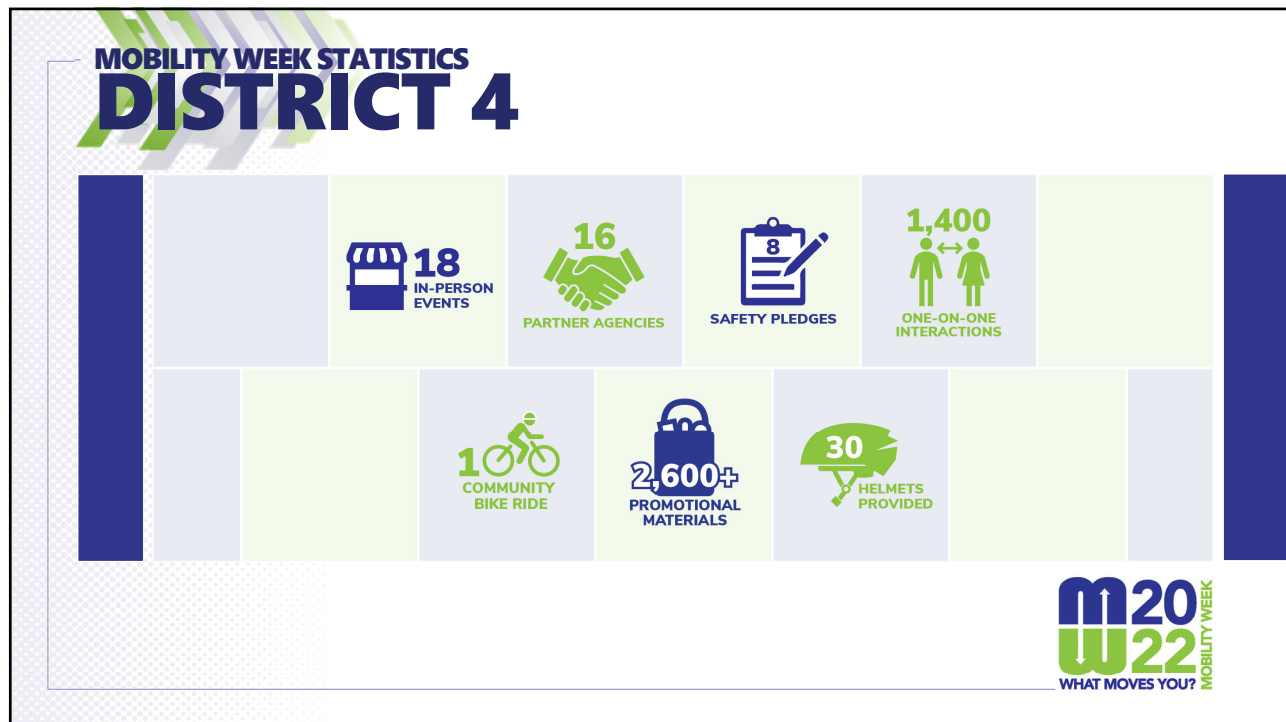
MOBILITY WEEK STATISTICS
DISTRICT 4

18
IN-PERSON EVENTS

16
PARTNER AGENCIES

8
SAFETY PLEDGES

1,400
ONE-ON-ONE INTERACTIONS

1
COMMUNITY BIKE RIDE

2,600+
PROMOTIONAL MATERIALS

30
HELMETS PROVIDED

20
22
MOBILITY WEEK
WHAT MOVES YOU?